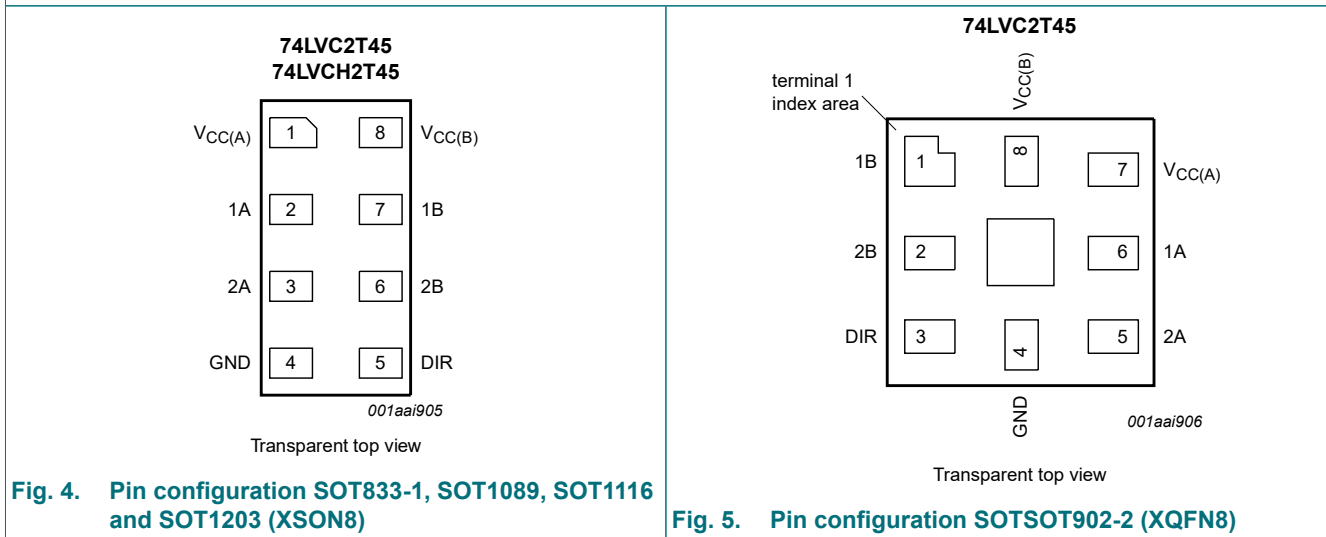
74LVC2T45
74LVCH2T45

$V_{CC(A)}$ 1 8 $V_{CC(B)}$
1A 2 7 1B
2A 3 6 2B
GND 4 5 DIR

001aai905

Transparent top view

Fig. 4. Pin configuration SOT833-1, SOT1089, SOT1116 and SOT1203 (XSON8)

74LVC2T45

terminal 1 index area

$V_{CC(B)}$

1B 1 8 7 $V_{CC(A)}$
2B 2 6 1A
DIR 3 4 5 2A

GND

001aai906

Transparent top view

Fig. 5. Pin configuration SOTSOT902-2 (XQFN8)